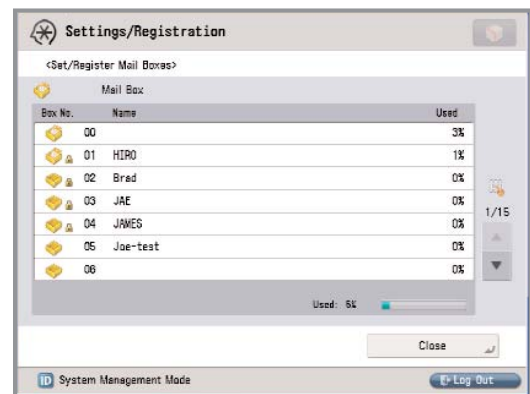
Settings/Registration

<Set/Register Mail Boxes>

Mail Box

| Box No. | Name | Used |
|---|---|---|
| 00 | | 3% |
| 01 | HIRO | 1% |
| 02 | Brad | 0% |
| 03 | JAE | 0% |
| 04 | JAMES | 0% |
| 05 | Joe-test | 0% |
| 06 | | 0% |

1/15

Used: 5%

Close

System Management Mode

Log Out